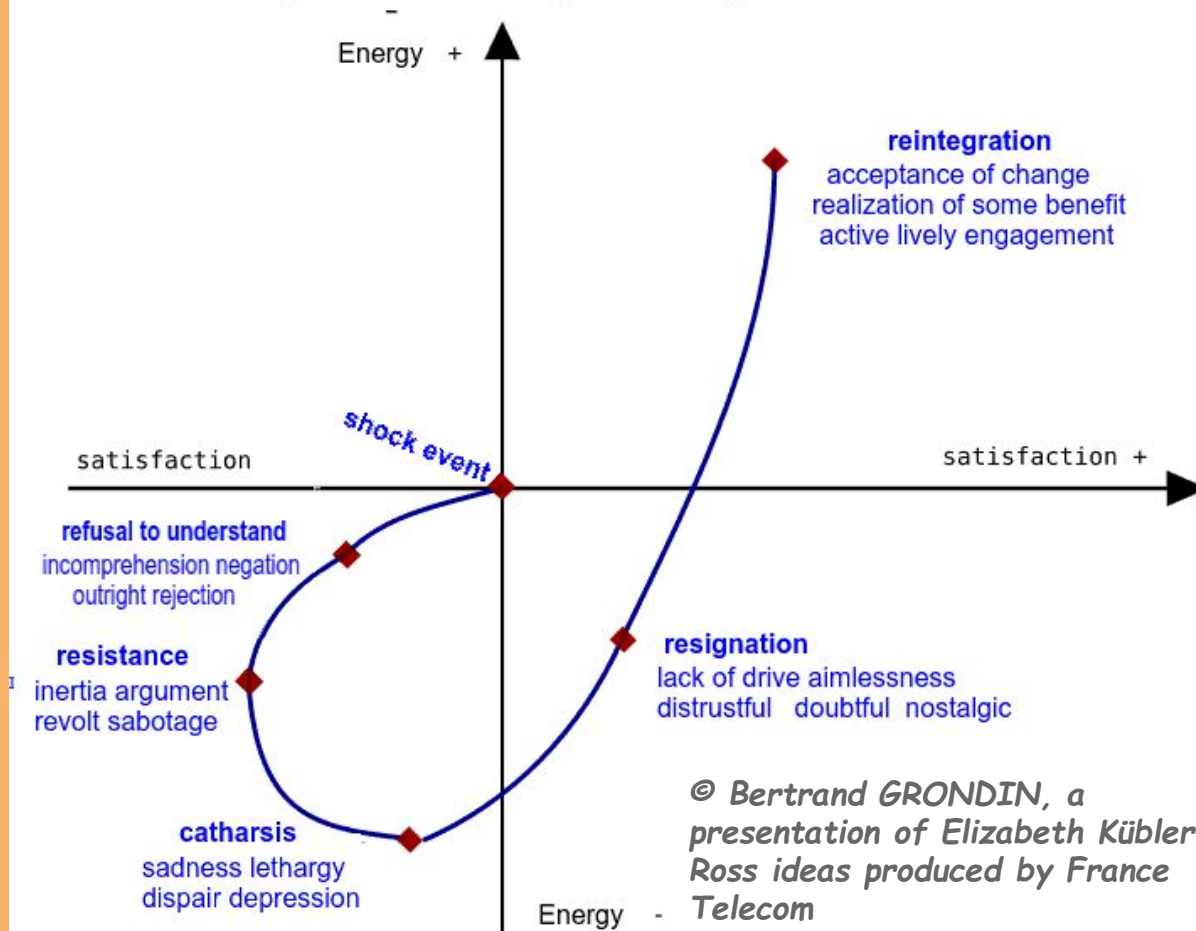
Energy +

reintegration
acceptance of change
realization of some benefit
active lively engagement

shock event

satisfaction

satisfaction +

refusal to understand
incomprehension negation
outright rejection

resistance
inertia argument
revolt sabotage

resignation
lack of drive aimlessness
distrustful doubtful nostalgic

catharsis
sadness lethargy
dispair depression

Energy -

© Bertrand GRONDIN, a presentation of Elizabeth Kübler Ross ideas produced by France Telecom